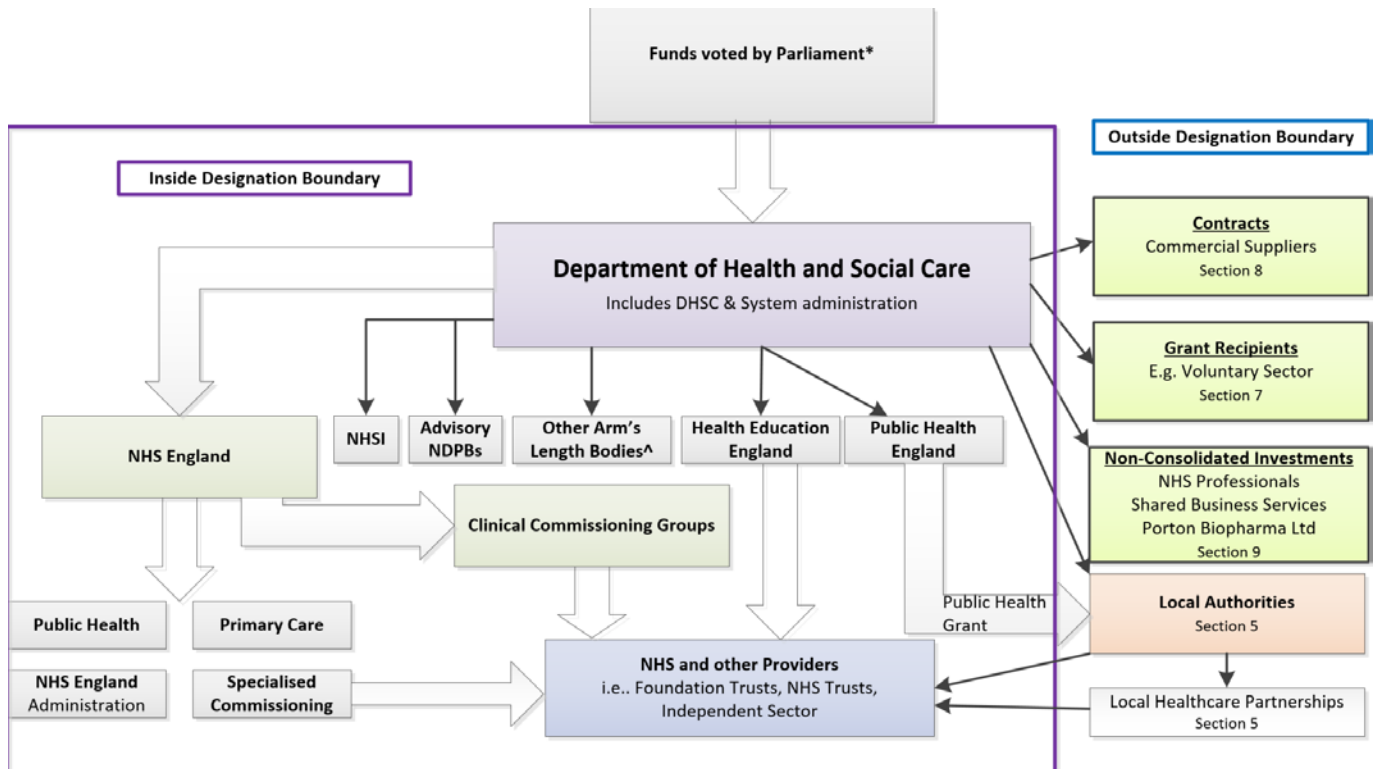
Funds voted by Parliament*

Outside Designation Boundary

Inside Designation Boundary

Department of Health and Social Care
Includes DHSC & System administration

Contracts
Commercial Suppliers
Section 8

Grant Recipients
E.g. Voluntary Sector
Section 7

Non-Consolidated Investments
NHS Professionals
Shared Business Services
Porton Biopharma Ltd
Section 9

NHS England

NHSI

Advisory NDPBs

Other Arm's Length Bodies^

Health Education England

Public Health England

Clinical Commissioning Groups

Public Health Grant

Local Authorities
Section 5

Public Health

Primary Care

NHS England Administration

Specialised Commissioning

NHS and other Providers
i.e.. Foundation Trusts, NHS Trusts, Independent Sector

Local Healthcare Partnerships
Section 5